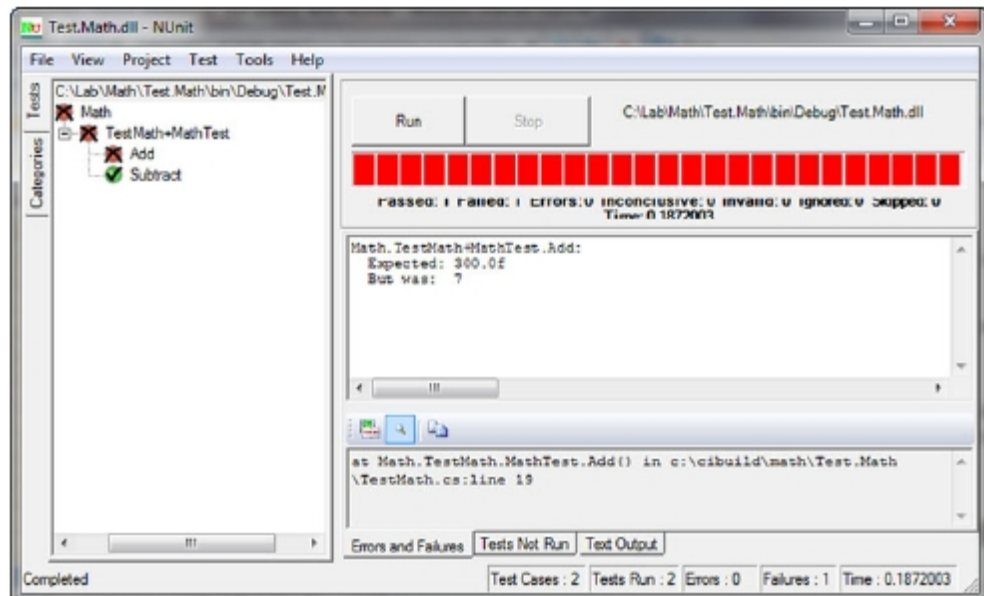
Test.Math.dll - NUnit

File View Project Test Tools Help

Tests

Categories

C:\Lab\Math\Test.Math\bin\Debug\Test.M

Math

TestMath+MathTest

Add

Subtract

Run

Stop

C:\Lab\Math\Test.Math\bin\Debug\Test.Math.dll

Passed: 1 Failed: 1 Errors: 0 Inconclusive: 0 Invalid: 0 Ignored: 0 Skipped: 0 Time: 0.1872003

Math.TestMath+MathTest.Add:
Expected: 300.0f
But was: 7

at Math.TestMath.MathTest.Add() in c:\cibuild\math\Test.Math\TestMath.cs:line 19

Errors and Failures | Tests Not Run | Text Output

Completed

Test Cases : 2 | Tests Run : 2 | Errors : 0 | Failures : 1 | Time : 0.1872003